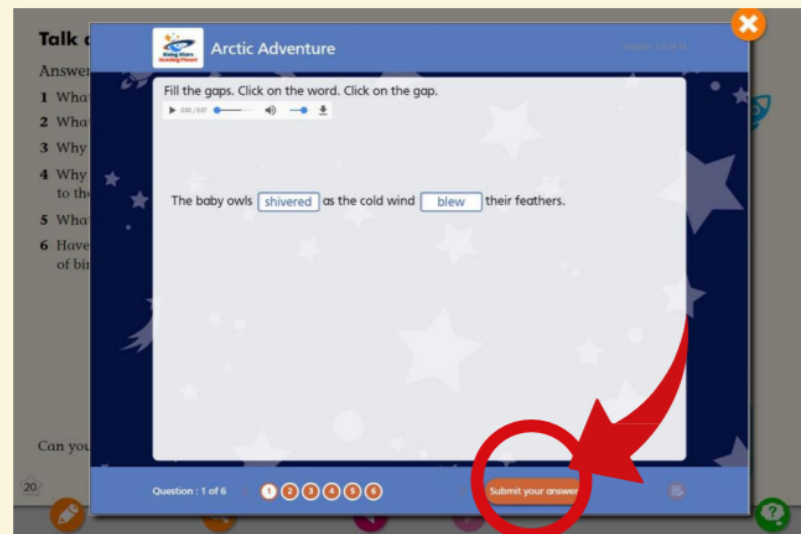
Talk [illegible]

Answer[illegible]

1 What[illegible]

2 What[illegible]

3 Why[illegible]

4 Why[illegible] to th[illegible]

5 What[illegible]

6 Have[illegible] of bi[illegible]

Can you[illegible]

20

Rising Stars Reading Planet

Arctic Adventure

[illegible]

Fill the gaps. Click on the word. Click on the gap.

▶ 0:00 / 0:07

The baby owls shivered as the cold wind blew their feathers.

Question : 1 of 6

1 2 3 4 5 6

Submit your answer